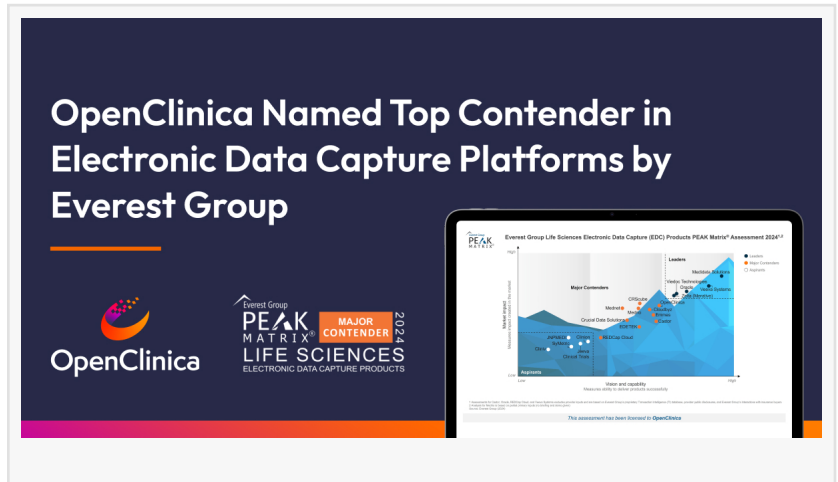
OpenClinica Named Top Contender in Electronic Data Capture Platforms by Everest Group

OpenClinica

Everest Group
PEAK MATRIX®
MAJOR CONTENDER
2024
LIFE SCIENCES
ELECTRONIC DATA CAPTURE PRODUCTS

PEAK Matrix®

Everest Group Life Sciences Electronic Data Capture (EDC) Products PEAK Matrix® Assessment 2024$^{1,2}$

High
Low
Market impact
Measures impact created in the market
Leaders
Major Contenders
Aspirants
Vision and capability
Measures ability to deliver products successfully
Medidata Solutions
Veeva Technologies
Oracle
Viedoc Systems
Zelta (Merative)
CRScube
Medrio
Castor
Clario
Crucial Data Solutions
Merge
OpenClinica
ClinionE
Fortrea
eCRF
Cloud
REDCap Cloud
JAPAN
Clinion
Jeeva
Clinical Trials
Leaders
Major Contenders
Aspirants

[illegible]

This assessment has been licensed to OpenClinica